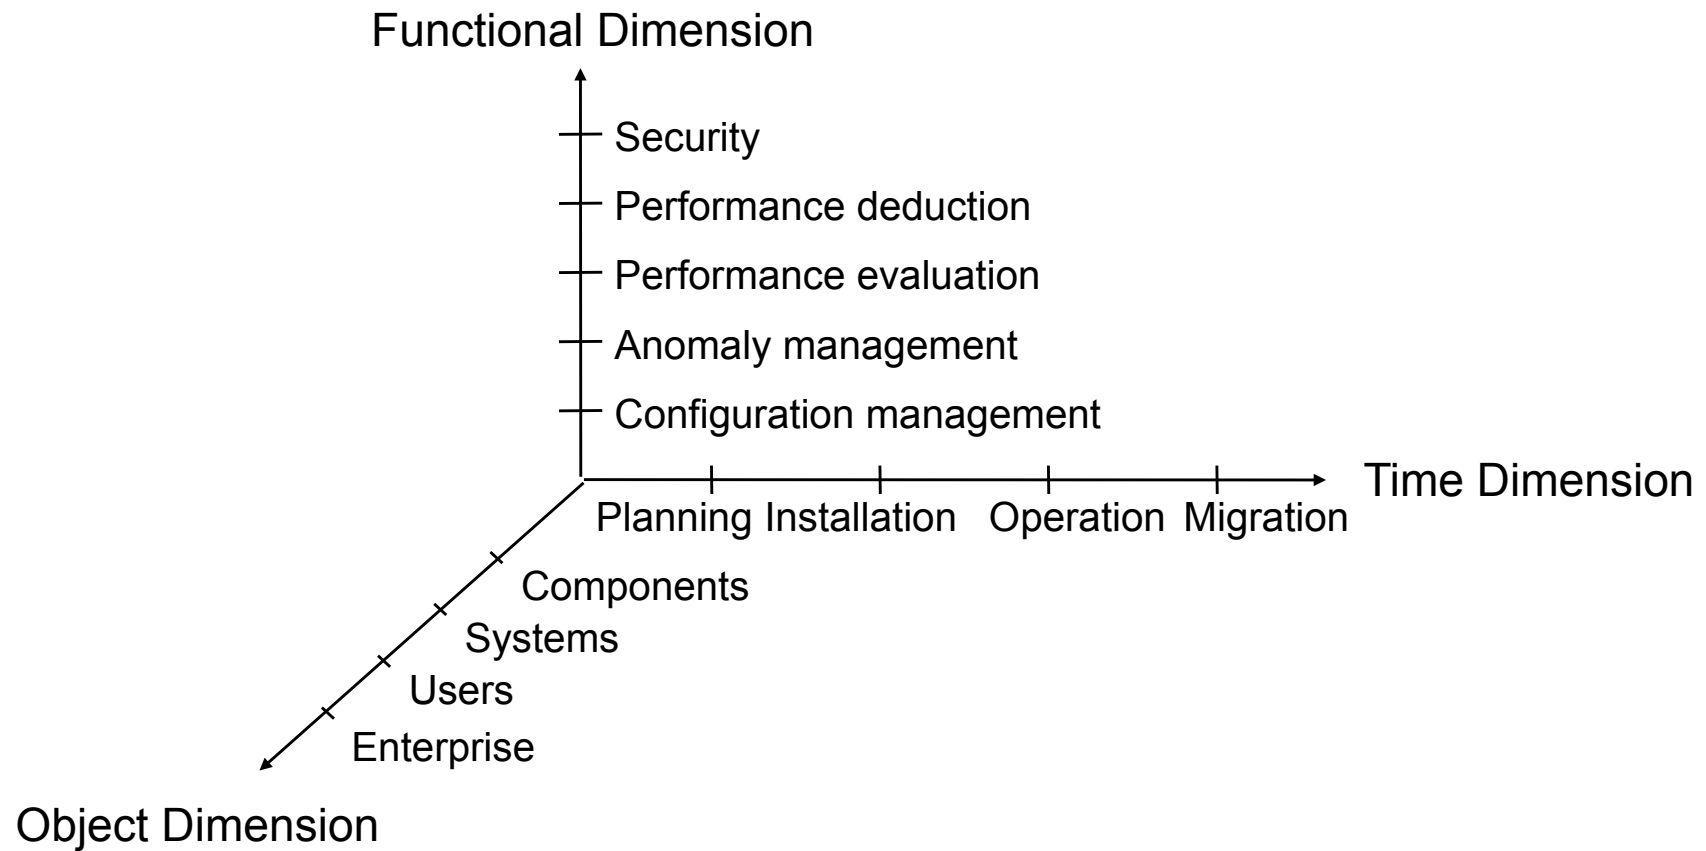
Functional Dimension

Security
Performance deduction
Performance evaluation
Anomaly management
Configuration management

Time Dimension

Planning Installation Operation Migration

Components
Systems
Users
Enterprise

Object Dimension